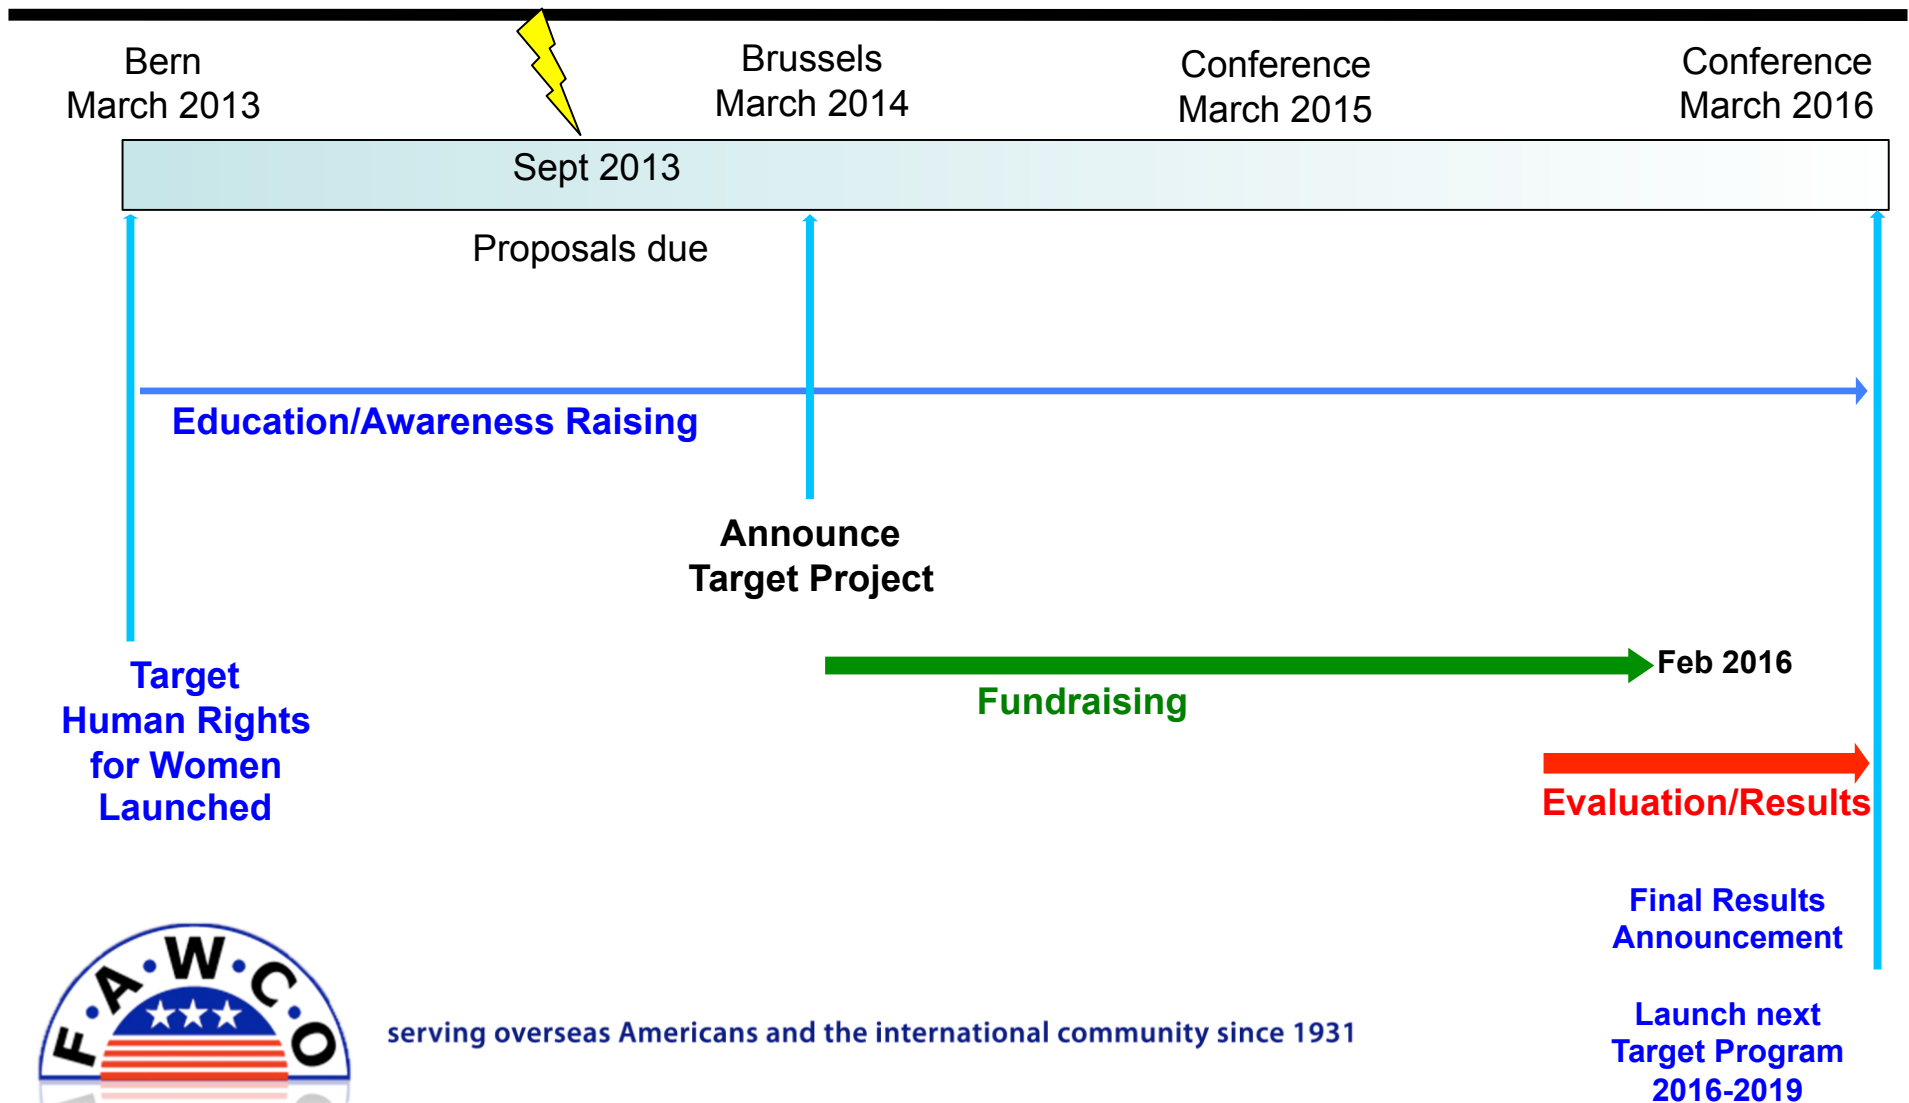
Bern
March 2013

Brussels
March 2014

Conference
March 2015

Conference
March 2016

Sept 2013

Proposals due

Education/Awareness Raising

Announce
Target Project

Target
Human Rights
for Women
Launched

Feb 2016

Fundraising

Evaluation/Results

Final Results
Announcement

F·A·W·C·O

serving overseas Americans and the international community since 1931

Launch next
Target Program
2016-2019